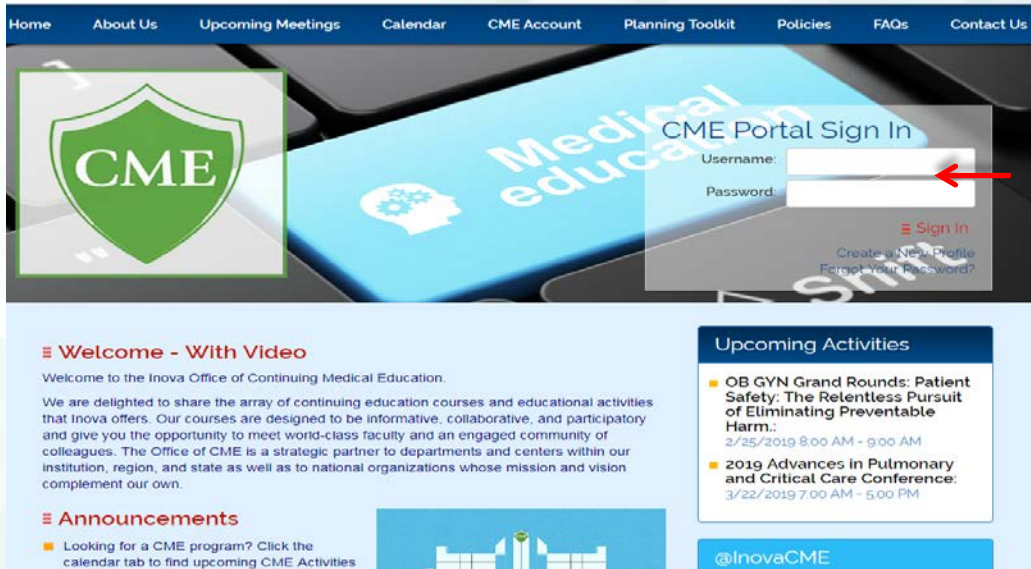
Home About Us Upcoming Meetings Calendar CME Account Planning Toolkit Policies FAQs Contact Us

CME

Medical education

CME Portal Sign In
Username:
Password:
Sign In
Create a New Profile
Forgot Your Password?

Welcome - With Video

Welcome to the Inova Office of Continuing Medical Education.

We are delighted to share the array of continuing education courses and educational activities that Inova offers. Our courses are designed to be informative, collaborative, and participatory and give you the opportunity to meet world-class faculty and an engaged community of colleagues. The Office of CME is a strategic partner to departments and centers within our institution, region, and state as well as to national organizations whose mission and vision complement our own.

Announcements

Looking for a CME program? Click the calendar tab to find upcoming CME Activities

Upcoming Activities

OB GYN Grand Rounds: Patient Safety: The Relentless Pursuit of Eliminating Preventable Harm.:
2/25/2019 8:00 AM - 9:00 AM

2019 Advances in Pulmonary and Critical Care Conference:
3/22/2019 7:00 AM - 5:00 PM

@InovaCME